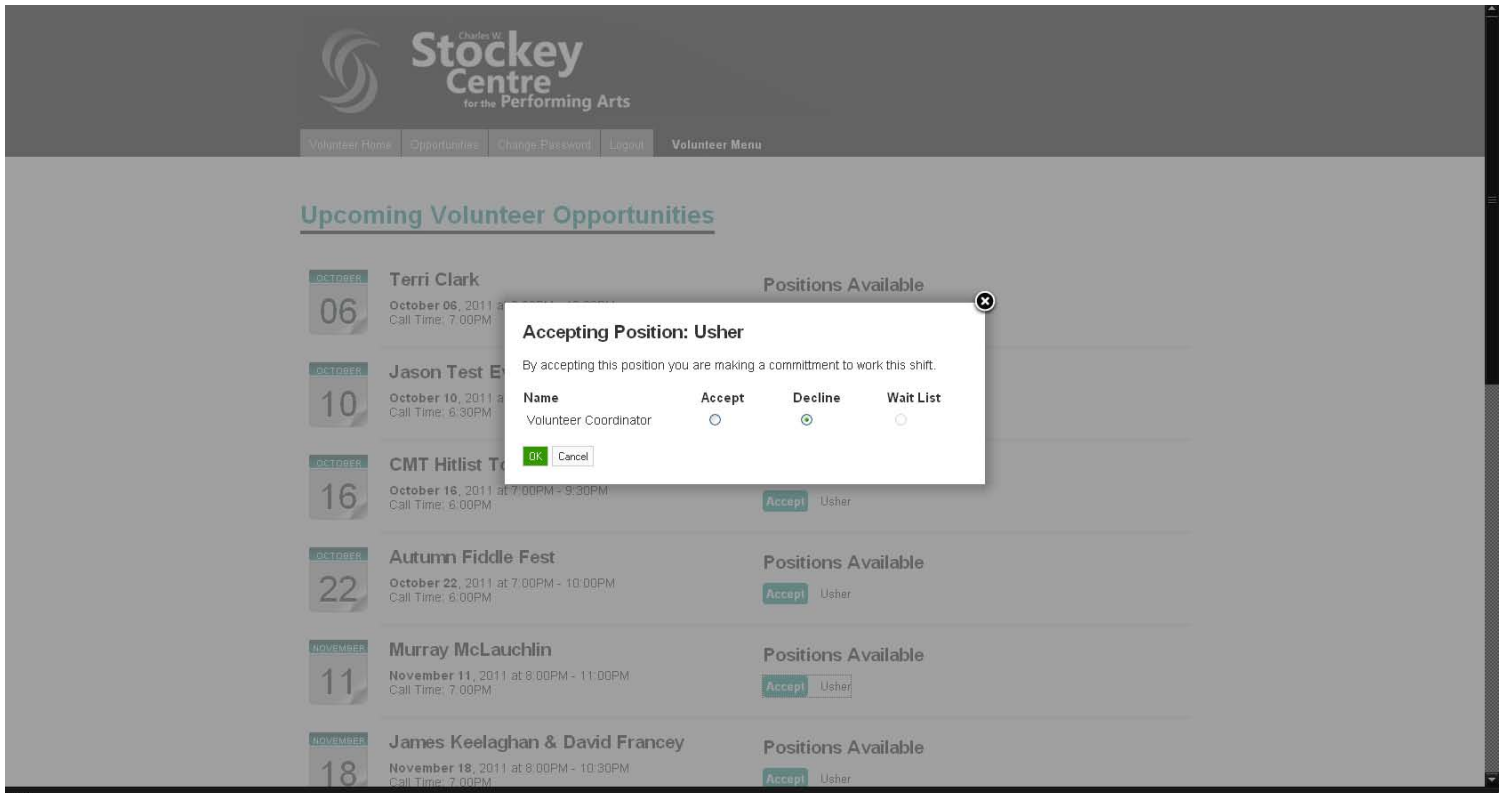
Charles W.
Stockey Centre
for the Performing Arts

Volunteer Home | Opportunities | Change Password | Logout | Volunteer Menu

Upcoming Volunteer Opportunities

OCTOBER
06
Terri Clark
October 06, 2011 at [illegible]
Call Time: 7:00PM

Positions Available

OCTOBER
10
Jason Test E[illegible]
October 10, 2011 a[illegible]
Call Time: 6:30PM

OCTOBER
16
CMT Hitlist T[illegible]
October 16, 2011 at 7:00PM - 9:30PM
Call Time: 6:00PM

Accept Usher

OCTOBER
22
Autumn Fiddle Fest
October 22, 2011 at 7:00PM - 10:00PM
Call Time: 6:00PM

Positions Available
Accept Usher

NOVEMBER
11
Murray McLauchlin
November 11, 2011 at 8:00PM - 11:00PM
Call Time: 7:00PM

Positions Available
Accept Usher

NOVEMBER
18
James Keelaghan & David Francey
November 18, 2011 at 8:00PM - 10:30PM
Call Time: 7:00PM

Positions Available
Accept Usher

Accepting Position: Usher

By accepting this position you are making a committment to work this shift.

| Name | Accept | Decline | Wait List |
|---|---|---|---|
| Volunteer Coordinator | ○ | ⊙ | ○ |

OK Cancel